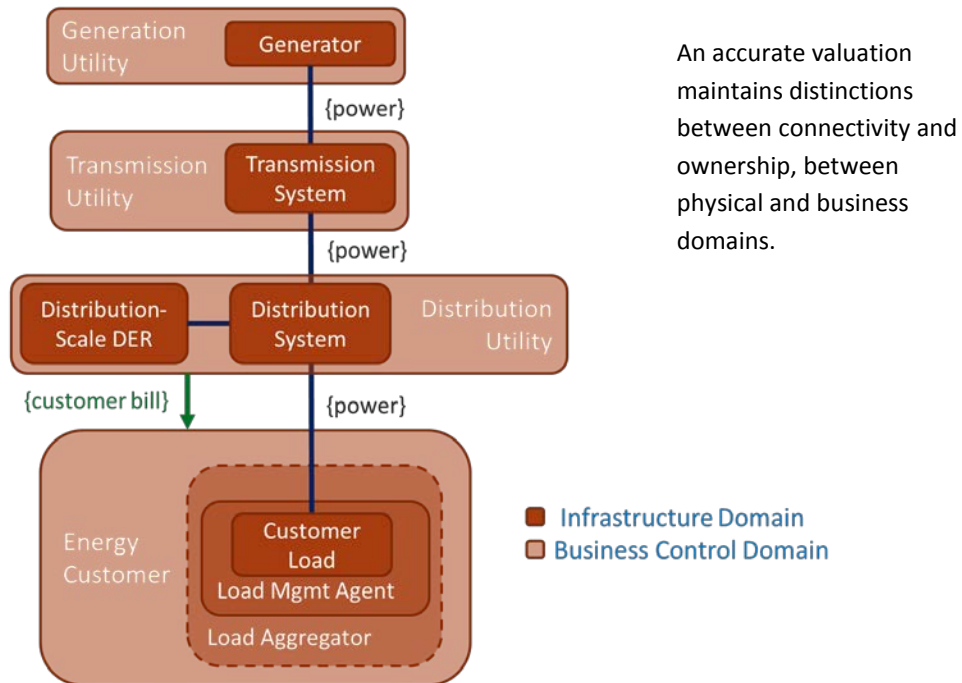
Generation Utility

Generator

{power}

Transmission Utility

Transmission System

{power}

Distribution-Scale DER

Distribution System

Distribution Utility

{customer bill}

{power}

Energy Customer

Customer Load

Load Mgmt Agent

Load Aggregator

An accurate valuation maintains distinctions between connectivity and ownership, between physical and business domains.

Infrastructure Domain
Business Control Domain